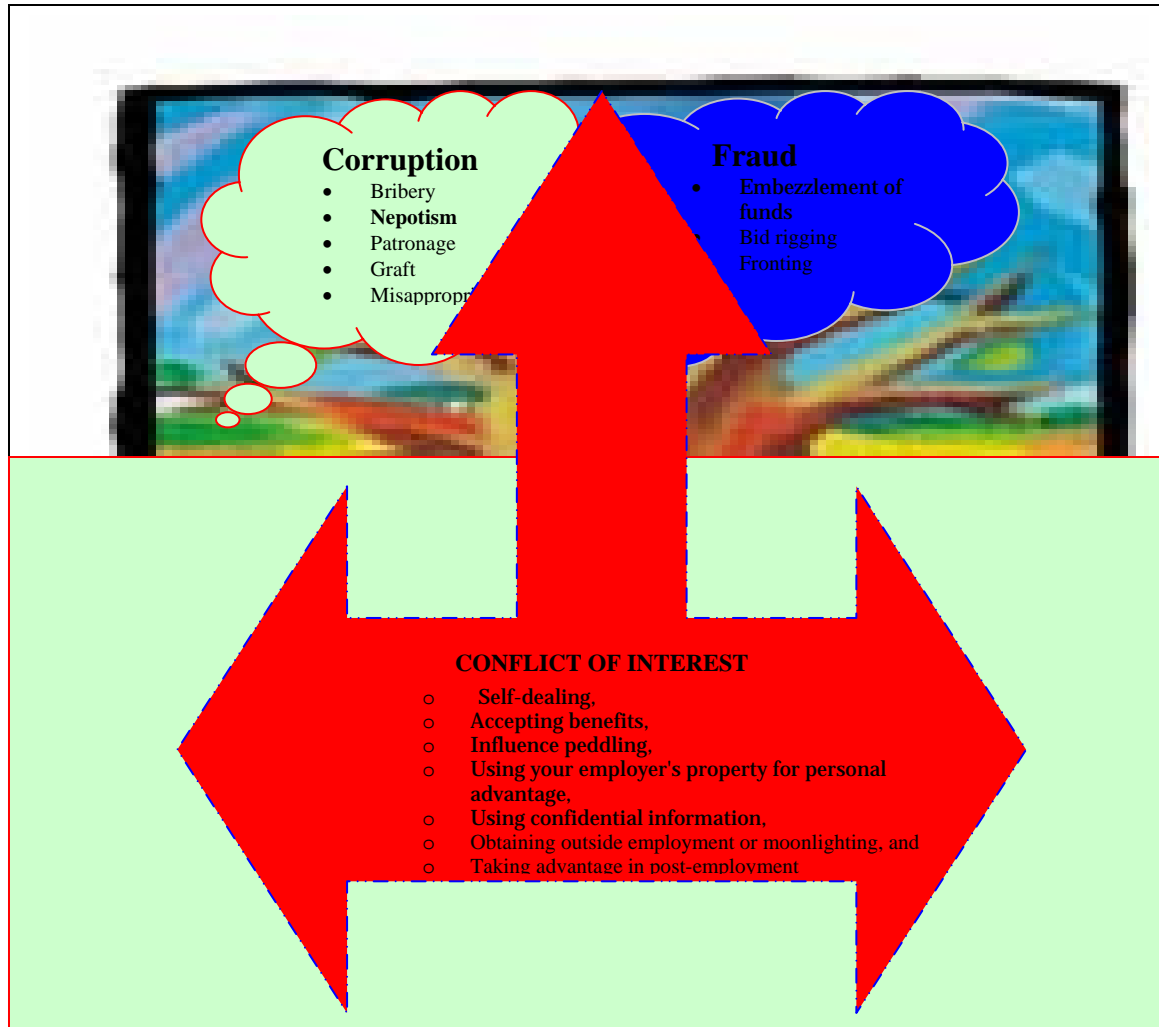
Corruption
- Bribery
- **Nepotism**
- Patronage
- Graft
- Misappropr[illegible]

Fraud
- Embezzlement of funds
- Bid rigging
- Fronting

CONFLICT OF INTEREST
- Self-dealing,
- Accepting benefits,
- Influence peddling,
- Using your employer's property for personal advantage,
- Using confidential information,
- Obtaining outside employment or moonlighting, and
- Taking advantage in post-employment